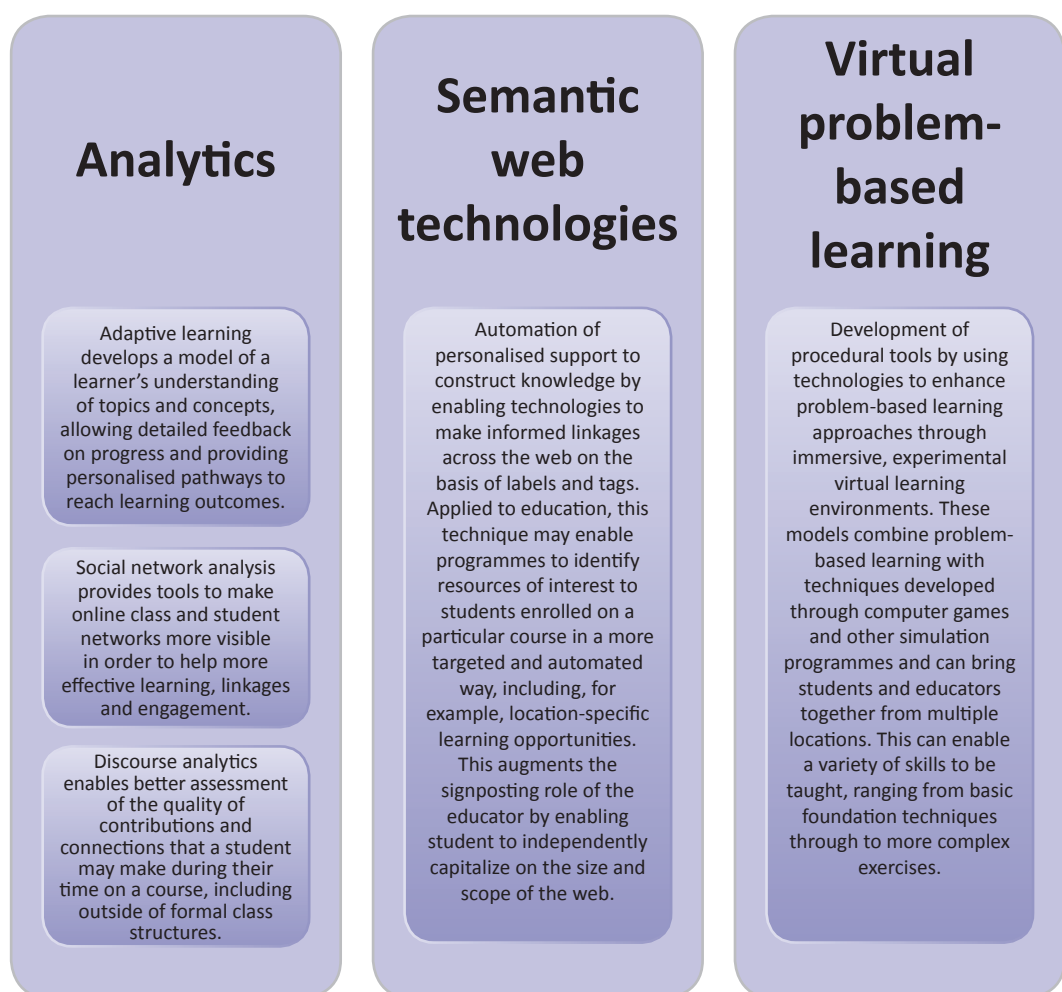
Analytics

Adaptive learning develops a model of a learner's understanding of topics and concepts, allowing detailed feedback on progress and providing personalised pathways to reach learning outcomes.

Social network analysis provides tools to make online class and student networks more visible in order to help more effective learning, linkages and engagement.

Discourse analytics enables better assessment of the quality of contributions and connections that a student may make during their time on a course, including outside of formal class structures.

Semantic web technologies

Automation of personalised support to construct knowledge by enabling technologies to make informed linkages across the web on the basis of labels and tags. Applied to education, this technique may enable programmes to identify resources of interest to students enrolled on a particular course in a more targeted and automated way, including, for example, location-specific learning opportunities. This augments the signposting role of the educator by enabling student to independently capitalize on the size and scope of the web.

Virtual problem-based learning

Development of procedural tools by using technologies to enhance problem-based learning approaches through immersive, experimental virtual learning environments. These models combine problem-based learning with techniques developed through computer games and other simulation programmes and can bring students and educators together from multiple locations. This can enable a variety of skills to be taught, ranging from basic foundation techniques through to more complex exercises.